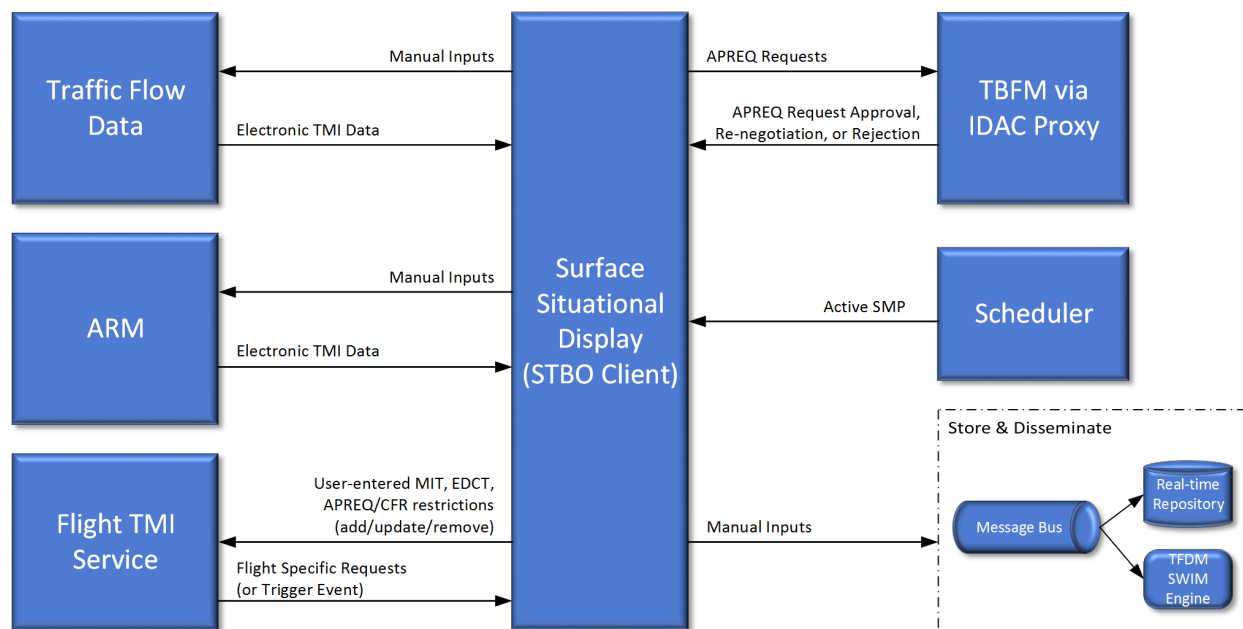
Traffic Flow Data

Manual Inputs

Electronic TMI Data

Surface Situational Display (STBO Client)

APREQ Requests

APREQ Request Approval, Re-negotiation, or Rejection

TBFM via IDAC Proxy

ARM

Manual Inputs

Electronic TMI Data

Active SMP

Scheduler

Flight TMI Service

User-entered MIT, EDCT, APREQ/CFR restrictions (add/update/remove)

Flight Specific Requests (or Trigger Event)

Manual Inputs

Store & Disseminate

Message Bus

Real-time Repository

TFDM SWIM Engine